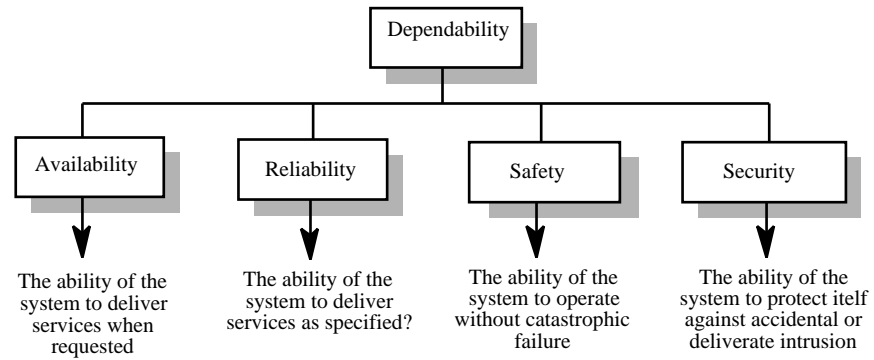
Dependability

Availability

Reliability

Safety

Security

The ability of the system to deliver services when requested

The ability of the system to deliver services as specified?

The ability of the system to operate without catastrophic failure

The ability of the system to protect itelf against accidental or deliverate intrusion